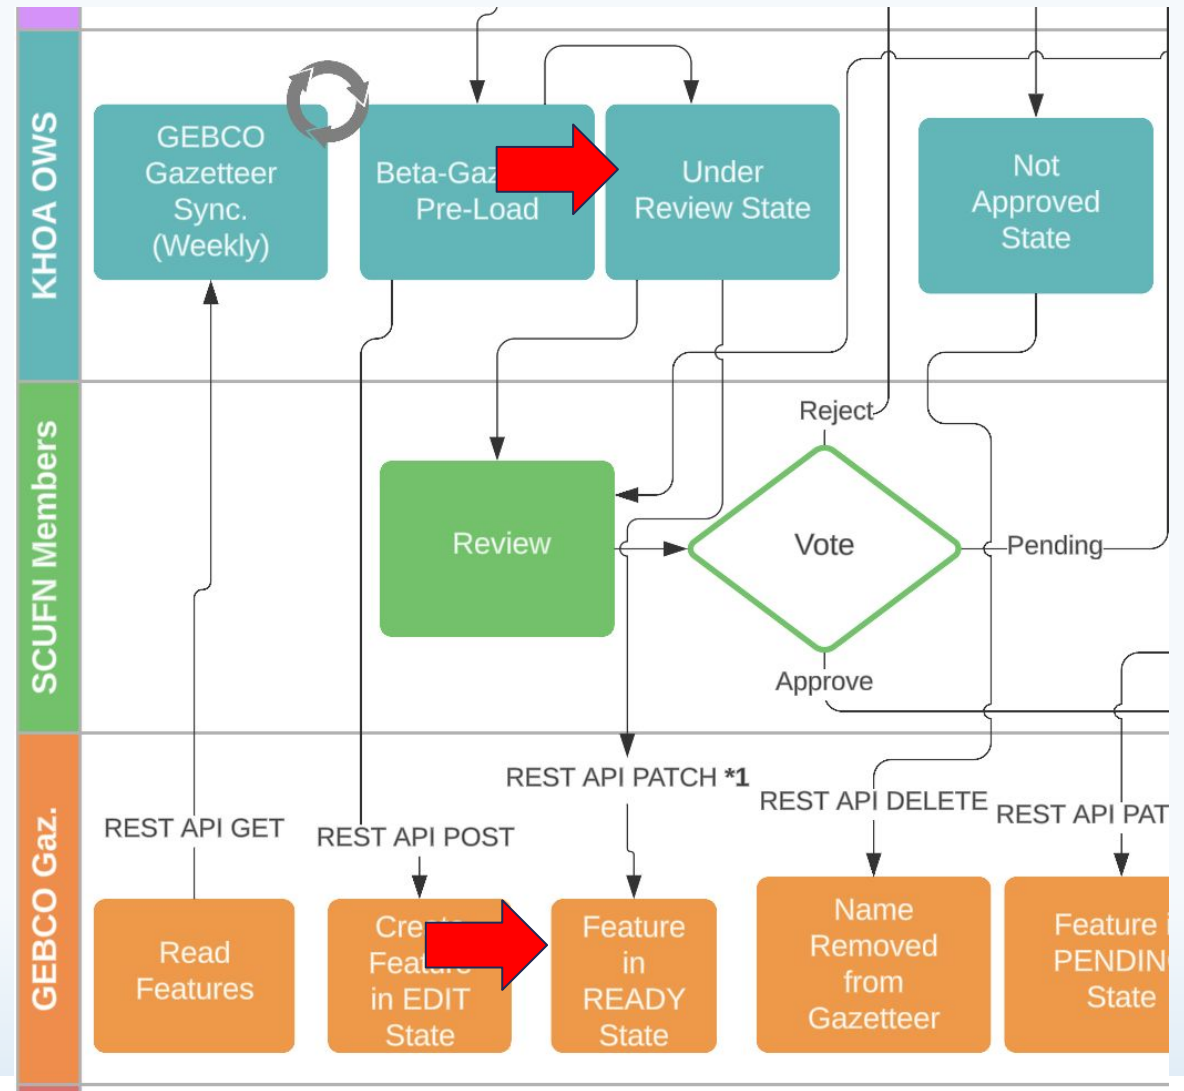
KHOA OWS

GEBCO Gazetteer Sync. (Weekly)

Beta-Gaz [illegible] Pre-Load

Under Review State

Not Approved State

SCUFN Members

Reject

Review

Vote

Pending

Approve

GEBCO Gaz.

REST API PATCH *1

REST API DELETE

REST API PAT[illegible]

REST API GET

REST API POST

Read Features

Cre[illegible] Fea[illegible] in EDIT State

Feature in READY State

Name Removed from Gazetteer

Feature i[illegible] PENDIN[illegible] State